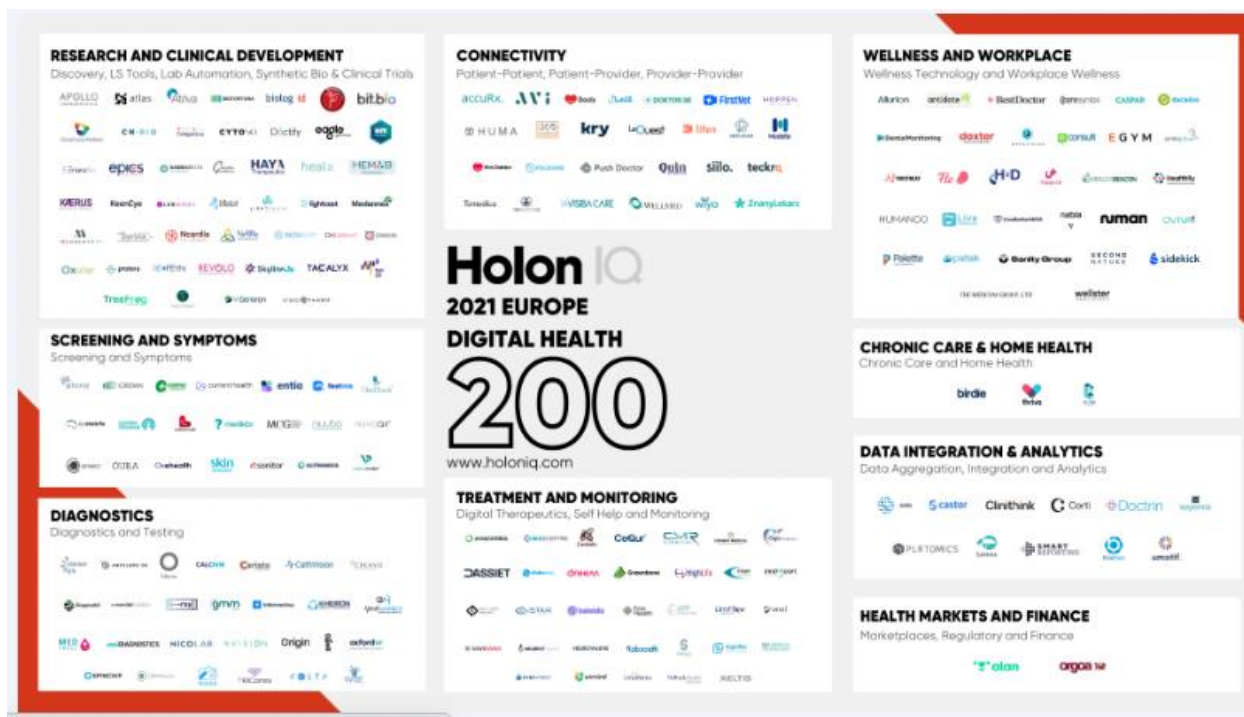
RESEARCH AND CLINICAL DEVELOPMENT
Discovery, LS Tools, Lab Automation, Synthetic Bio & Clinical Trials

APOLLO atlas Ativa biolog id bit.bio
CN-BIO CYTOKI Dictify eagle
epics HAYA healx HEMAB
KAERUS KeenEye lifebit flightcast Medanrex
Ncardia
Oxular protera REVOLO SkyllinRx TACALYX
TreeFrog

SCREENING AND SYMPTOMS
Screening and Symptoms

entia feebris
medicir MOGII
OURA skin

DIAGNOSTICS
Diagnostics and Testing

Cariste CathVision
gmm KHERION
MED DIAGNOSTICS NICOLAB Origin oxford
FOLTA

CONNECTIVITY
Patient-Patient, Patient-Provider, Provider-Provider

accuRx. AVI FirstNet HOPPEN
HUMA kry
Push Doctor Quin siilo. teckro
VISBA CARE WELLMED
ZnanyLekarz

HolonIQ
2021 EUROPE
DIGITAL HEALTH
200
www.holoniq.com

TREATMENT AND MONITORING
Digital Therapeutics, Self Help and Monitoring

CeQur
DASSIET dreem
ISTAR Kaia
Roboatti
RELTIS

WELLNESS AND WORKPLACE
Wellness Technology and Workplace Wellness

Allurion BestDoctor CASPAR
doxter EGYM
H+D
HUMANOO nabla numan
Palette Sanity Group SECOND NATURE sidekick
wellster

CHRONIC CARE & HOME HEALTH
Chronic Care and Home Health

birdie thriva

DATA INTEGRATION & ANALYTICS
Data Aggregation, Integration and Analytics

castor Clinithink Corti Doctrin
PLATOMICS SMART REPORTING

HEALTH MARKETS AND FINANCE
Marketplaces, Regulatory and Finance

alan organ